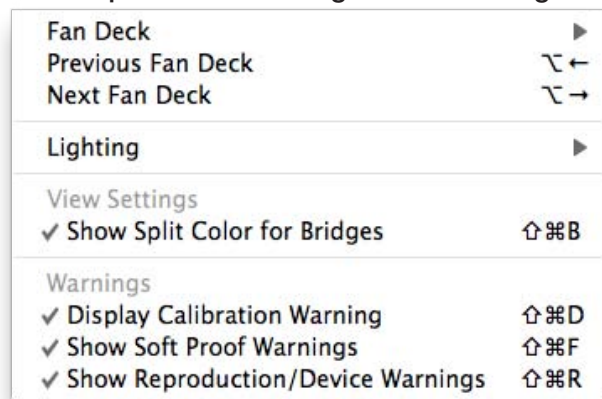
Fan Deck ▶
Previous Fan Deck ⌥←
Next Fan Deck ⌥→

Lighting ▶

View Settings
✓ Show Split Color for Bridges ⇧⌘B

Warnings
✓ Display Calibration Warning ⇧⌘D
✓ Show Soft Proof Warnings ⇧⌘F
✓ Show Reproduction/Device Warnings ⇧⌘R